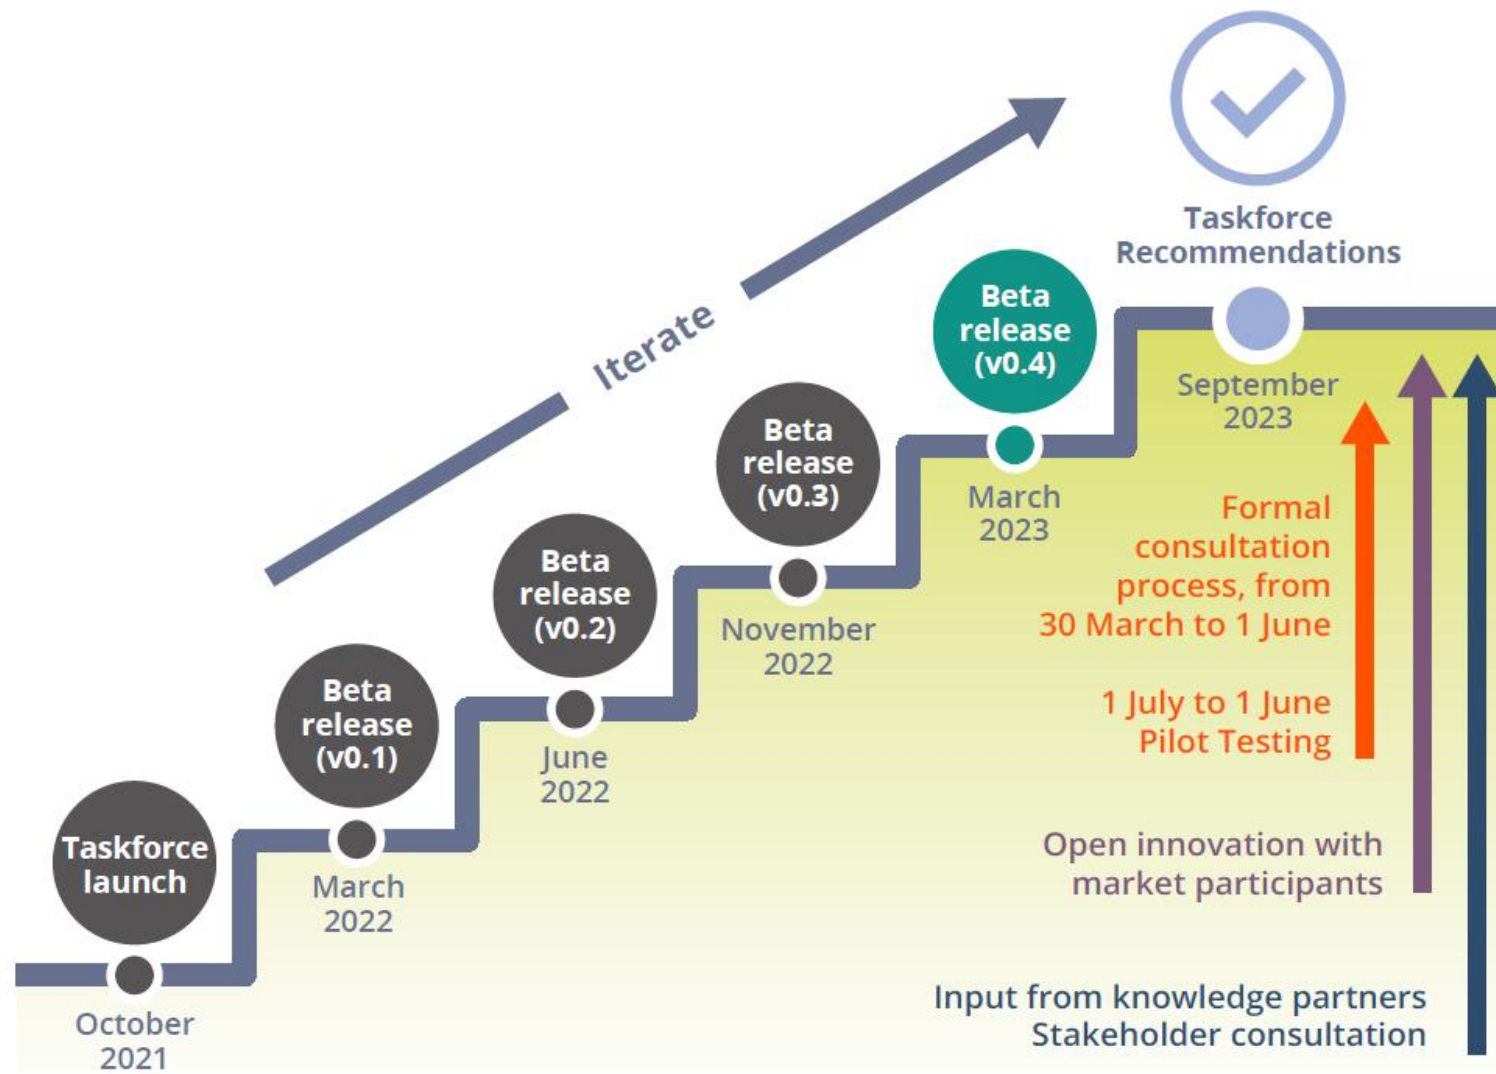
Iterate

Taskforce Recommendations

Taskforce launch

October 2021

Beta release (v0.1)

March 2022

Beta release (v0.2)

June 2022

Beta release (v0.3)

November 2022

Beta release (v0.4)

March 2023

September 2023

Formal consultation process, from 30 March to 1 June

1 July to 1 June Pilot Testing

Open innovation with market participants

Input from knowledge partners Stakeholder consultation